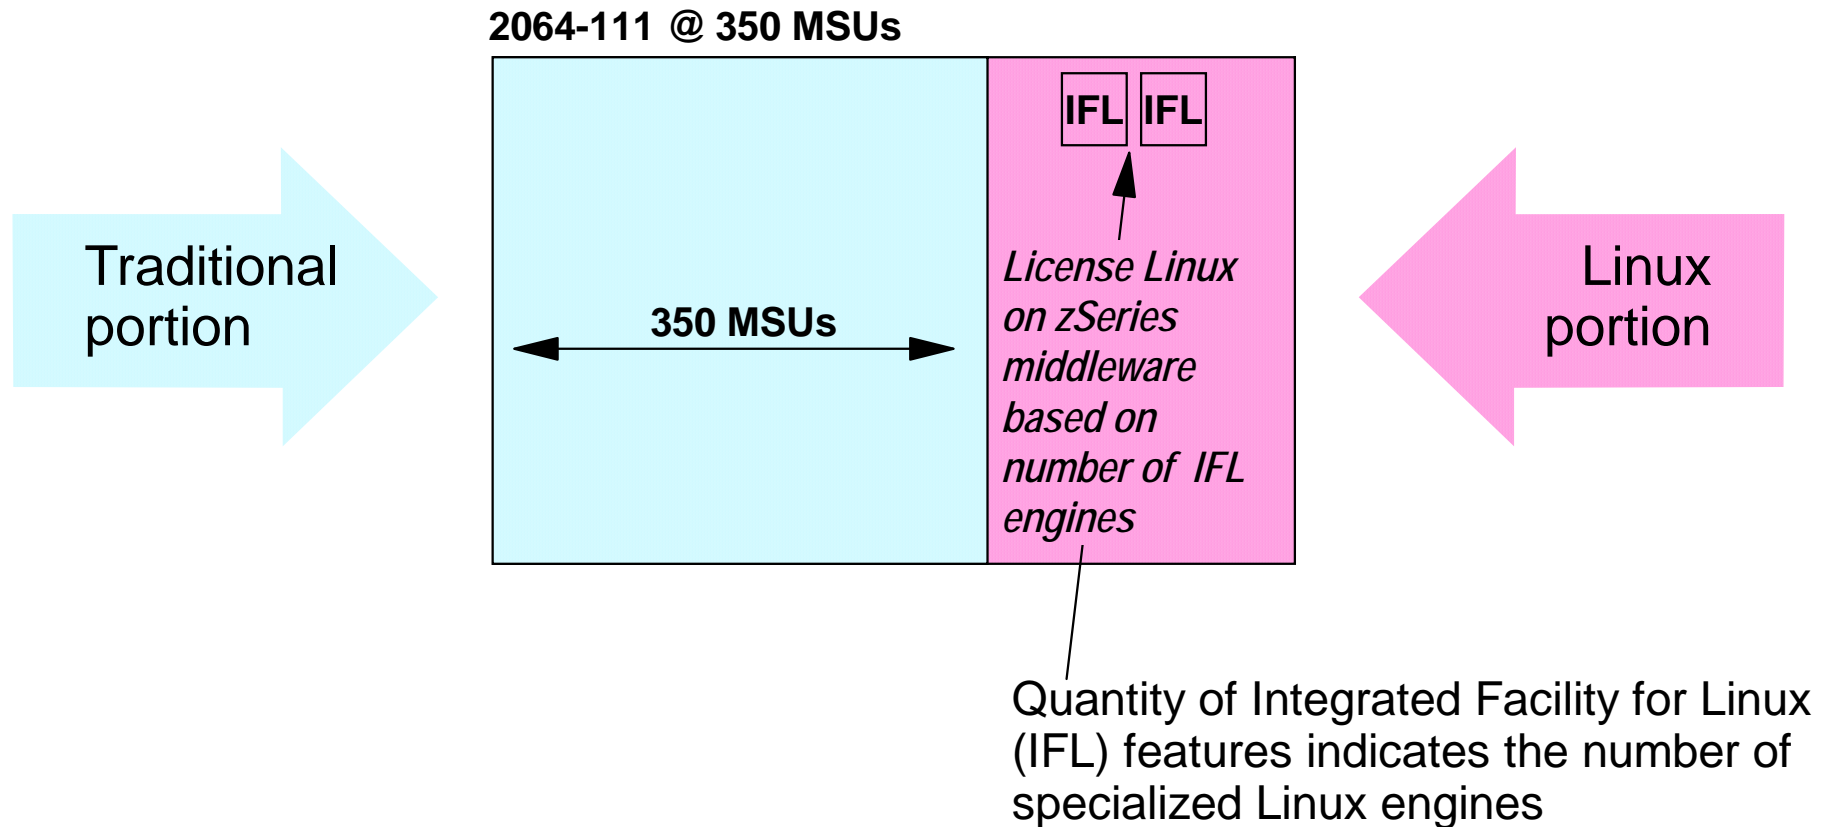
2064-111 @ 350 MSUs

Traditional portion

350 MSUs

IFL IFL

License Linux on zSeries middleware based on number of IFL engines

Linux portion

Quantity of Integrated Facility for Linux (IFL) features indicates the number of specialized Linux engines